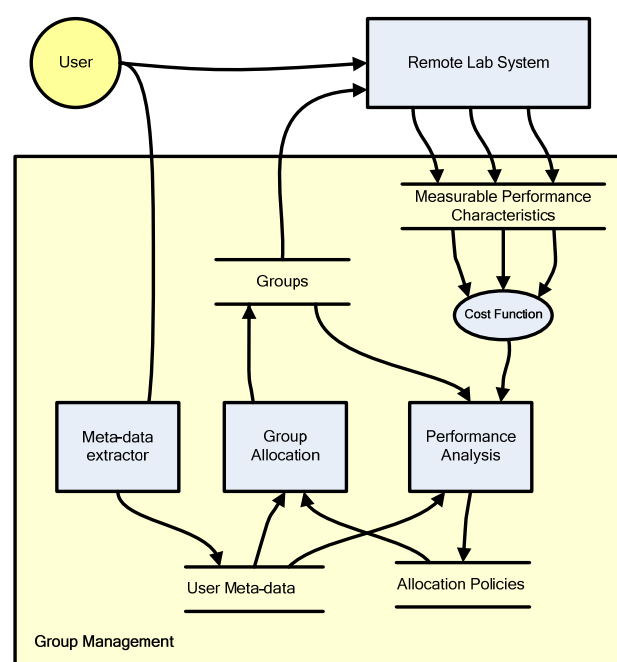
User

Remote Lab System

Measurable Performance Characteristics

Groups

Cost Function

Meta-data extractor

Group Allocation

Performance Analysis

User Meta-data

Allocation Policies

Group Management